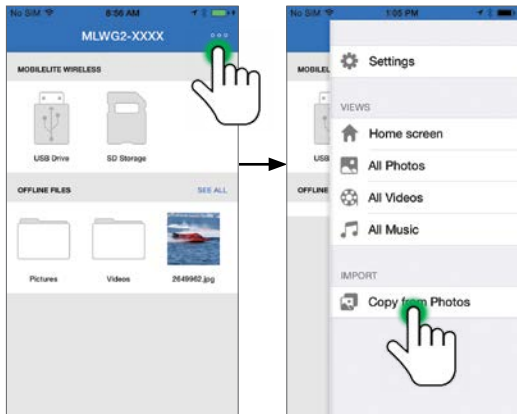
No SIM 8:56 AM

MLWG2-XXXX

MOBILELITE WIRELESS

USB Drive

SD Storage

OFFLINE FILES

SEE ALL

Pictures

Videos

2649962.jpg

No SIM 1:05 PM

MOBILE

USB

OFFLINE

Settings

VIEWS

Home screen

All Photos

All Videos

All Music

IMPORT

Copy f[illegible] Photos